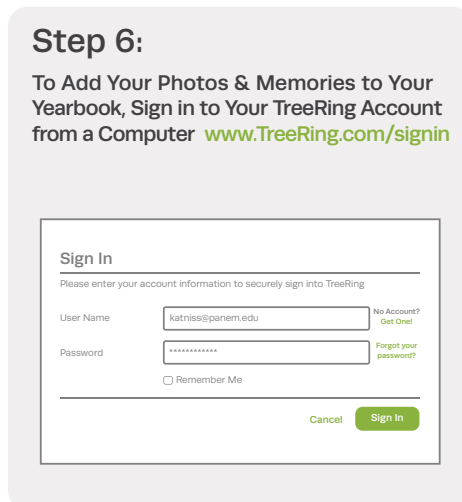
Step 6:

To Add Your Photos & Memories to Your Yearbook, Sign in to Your TreeRing Account from a Computer www.TreeRing.com/signin

Sign In

Please enter your account information to securely sign into TreeRing

User Name katniss@panem.edu No Account? Get One!

Password ************* Forgot your password?

Remember Me

Cancel Sign In